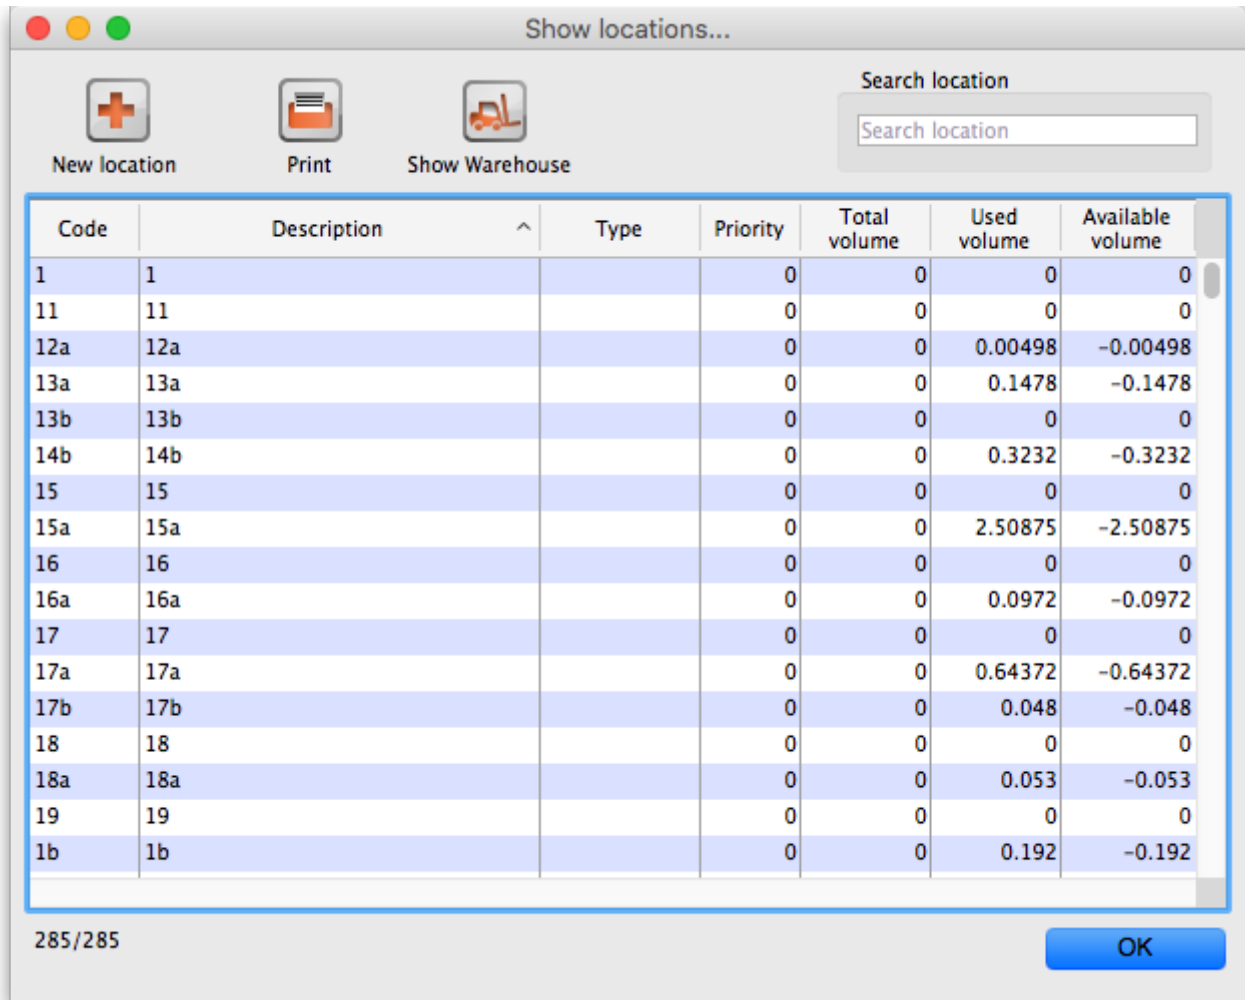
Show locations...

New location

Print

Show Warehouse

Search location

Search location

| Code | Description | Type | Priority | Total volume | Used volume | Available volume |
|---|---|---|---|---|---|---|
| 1 | 1 | | 0 | 0 | 0 | 0 |
| 11 | 11 | | 0 | 0 | 0 | 0 |
| 12a | 12a | | 0 | 0 | 0.00498 | -0.00498 |
| 13a | 13a | | 0 | 0 | 0.1478 | -0.1478 |
| 13b | 13b | | 0 | 0 | 0 | 0 |
| 14b | 14b | | 0 | 0 | 0.3232 | -0.3232 |
| 15 | 15 | | 0 | 0 | 0 | 0 |
| 15a | 15a | | 0 | 0 | 2.50875 | -2.50875 |
| 16 | 16 | | 0 | 0 | 0 | 0 |
| 16a | 16a | | 0 | 0 | 0.0972 | -0.0972 |
| 17 | 17 | | 0 | 0 | 0 | 0 |
| 17a | 17a | | 0 | 0 | 0.64372 | -0.64372 |
| 17b | 17b | | 0 | 0 | 0.048 | -0.048 |
| 18 | 18 | | 0 | 0 | 0 | 0 |
| 18a | 18a | | 0 | 0 | 0.053 | -0.053 |
| 19 | 19 | | 0 | 0 | 0 | 0 |
| 1b | 1b | | 0 | 0 | 0.192 | -0.192 |

285/285

OK